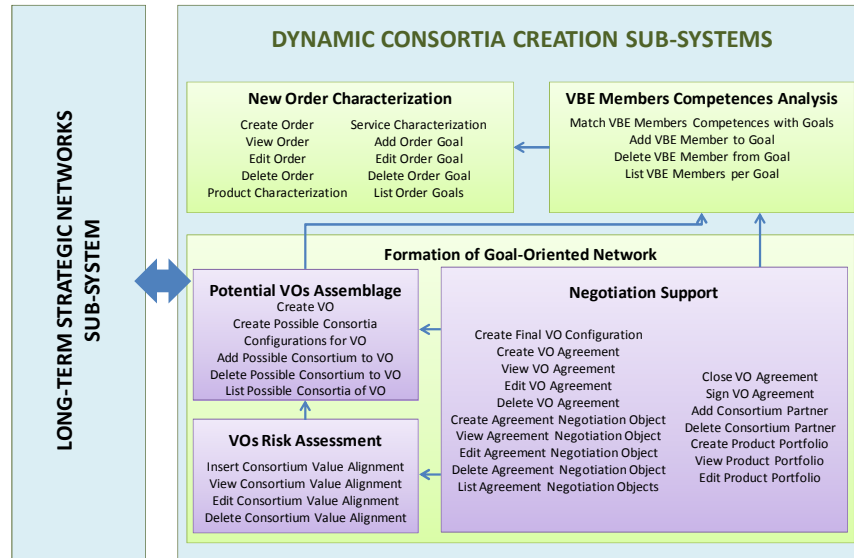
LONG-TERM STRATEGIC NETWORKS SUB-SYSTEM

DYNAMIC CONSORTIA CREATION SUB-SYSTEMS

New Order Characterization

Create Order
View Order
Edit Order
Delete Order
Product Characterization

Service Characterization
Add Order Goal
Edit Order Goal
Delete Order Goal
List Order Goals

VBE Members Competences Analysis

Match VBE Members Competences with Goals
Add VBE Member to Goal
Delete VBE Member from Goal
List VBE Members per Goal

Formation of Goal-Oriented Network

Potential VOs Assemblage

Create VO
Create Possible Consortia Configurations for VO
Add Possible Consortium to VO
Delete Possible Consortium to VO
List Possible Consortia of VO

VOs Risk Assessment

Insert Consortium Value Alignment
View Consortium Value Alignment
Edit Consortium Value Alignment
Delete Consortium Value Alignment

Negotiation Support

Create Final VO Configuration
Create VO Agreement
View VO Agreement
Edit VO Agreement
Delete VO Agreement
Create Agreement Negotiation Object
View Agreement Negotiation Object
Edit Agreement Negotiation Object
Delete Agreement Negotiation Object
List Agreement Negotiation Objects

Close VO Agreement
Sign VO Agreement
Add Consortium Partner
Delete Consortium Partner
Create Product Portfolio
View Product Portfolio
Edit Product Portfolio